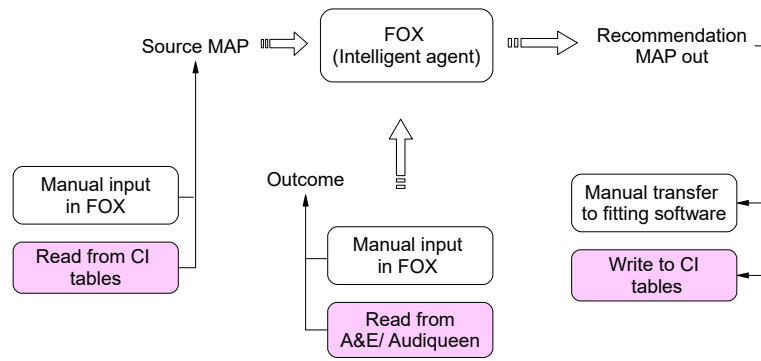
Source MAP

FOX
(Intelligent agent)

Recommendation
MAP out

Manual input
in FOX

Read from CI
tables

Outcome

Manual input
in FOX

Read from
A&E/ Audiqueen

Manual transfer
to fitting software

Write to CI
tables